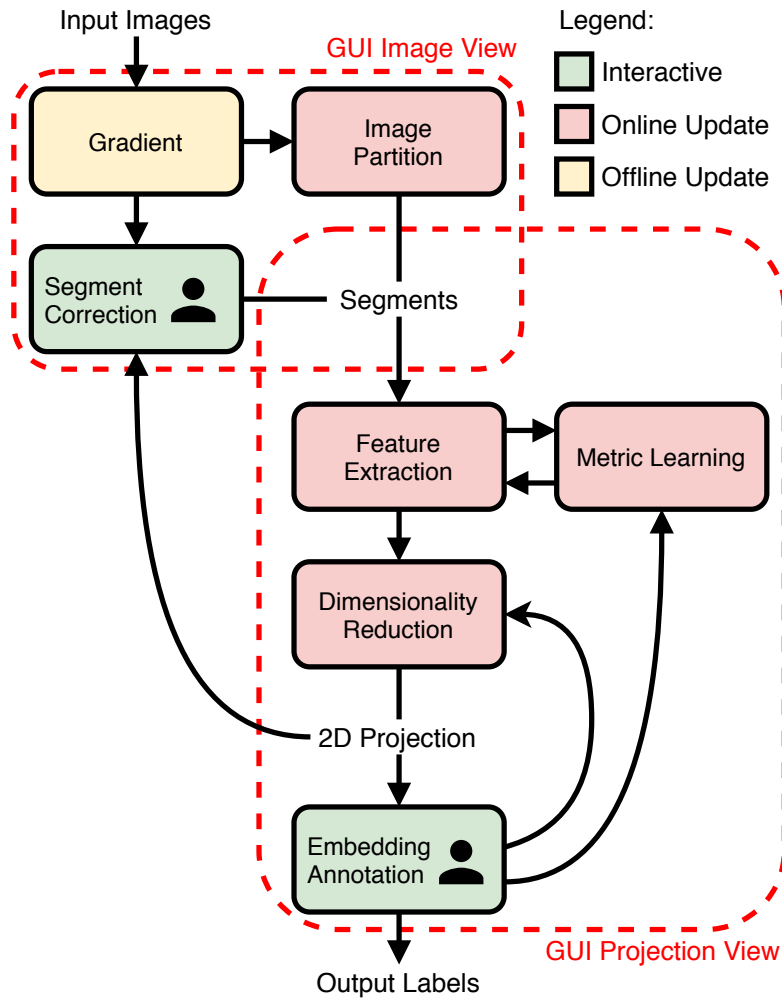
Input Images

GUI Image View

Legend:

Interactive

Online Update

Offline Update

Gradient

Image Partition

Segment Correction

Segments

Feature Extraction

Metric Learning

Dimensionality Reduction

2D Projection

Embedding Annotation

GUI Projection View

Output Labels